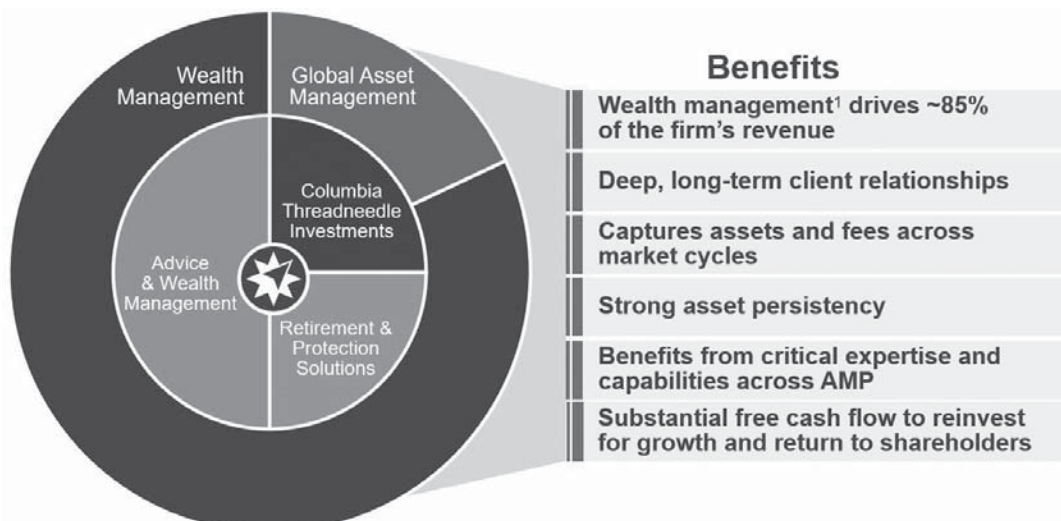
Wealth Management

Global Asset Management

Columbia Threadneedle Investments

Advice & Wealth Management

Retirement & Protection Solutions

Benefits

Wealth management$^1$ drives ~85% of the firm's revenue

Deep, long-term client relationships

Captures assets and fees across market cycles

Strong asset persistency

Benefits from critical expertise and capabilities across AMP

Substantial free cash flow to reinvest for growth and return to shareholders